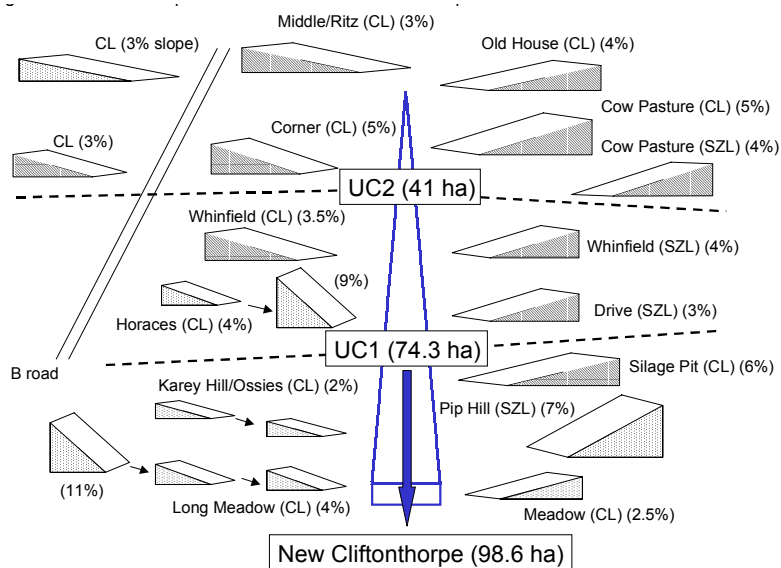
Middle/Ritz (CL) (3%)

CL (3% slope)

Old House (CL) (4%)

Cow Pasture (CL) (5%)

CL (3%)

Corner (CL) (5%)

Cow Pasture (SZL) (4%)

UC2 (41 ha)

Whinfield (CL) (3.5%)

Whinfield (SZL) (4%)

(9%)

Horaces (CL) (4%)

Drive (SZL) (3%)

UC1 (74.3 ha)

B road

Silage Pit (CL) (6%)

Karey Hill/Ossies (CL) (2%)

Pip Hill (SZL) (7%)

(11%)

Long Meadow (CL) (4%)

Meadow (CL) (2.5%)

New Cliftonthorpe (98.6 ha)